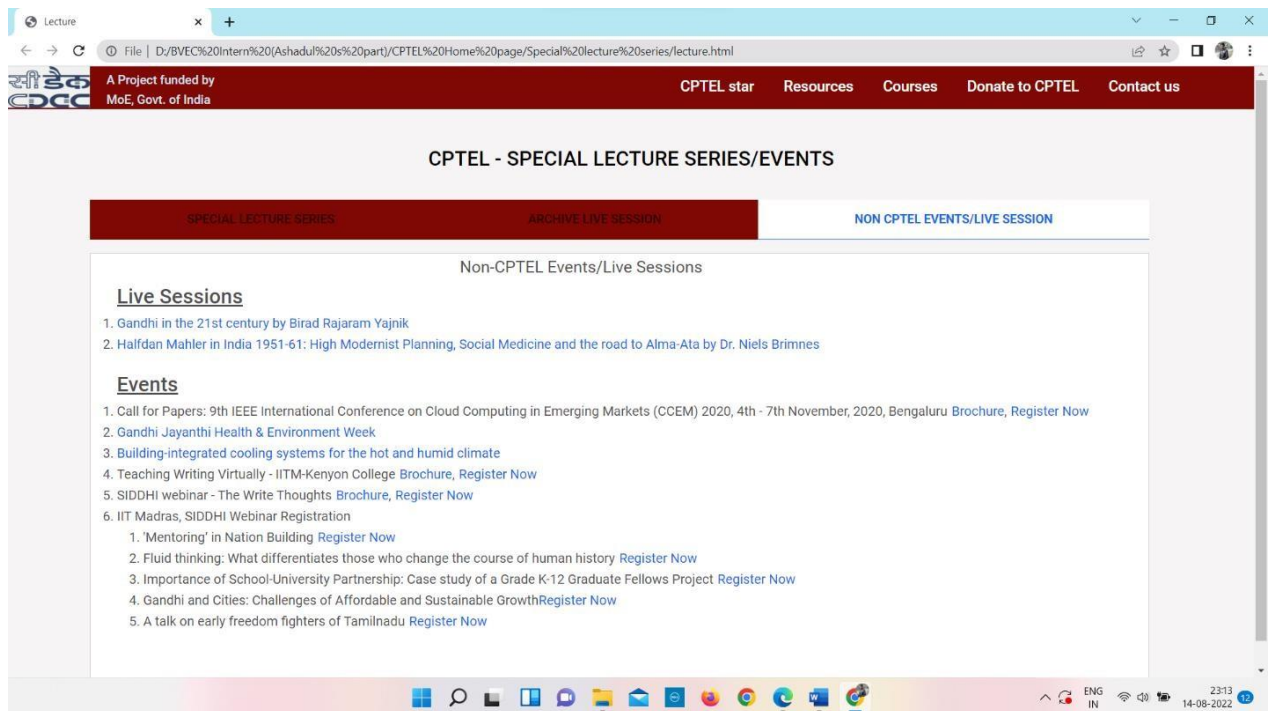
Lecture
File | D:/BVEC%20Intern%20(Ashadul%20s%20part)/CPTEL%20Home%20page/Special%20lecture%20series/lecture.html

सी डैक
CDAC
A Project funded by MoE, Govt. of India

CPTEL star Resources Courses Donate to CPTEL Contact us

CPTEL - SPECIAL LECTURE SERIES/EVENTS

SPECIAL LECTURE SERIES ARCHIVE LIVE SESSION NON CPTEL EVENTS/LIVE SESSION

Non-CPTEL Events/Live Sessions

Live Sessions

1. Gandhi in the 21st century by Birad Rajaram Yajnik
2. Halfdan Mahler in India 1951-61: High Modernist Planning, Social Medicine and the road to Alma-Ata by Dr. Niels Brimnes

Events

1. Call for Papers: 9th IEEE International Conference on Cloud Computing in Emerging Markets (CCEM) 2020, 4th - 7th November, 2020, Bengaluru Brochure, Register Now
2. Gandhi Jayanthi Health & Environment Week
3. Building-integrated cooling systems for the hot and humid climate
4. Teaching Writing Virtually - IITM-Kenyon College Brochure, Register Now
5. SIDDHI webinar - The Write Thoughts Brochure, Register Now
6. IIT Madras, SIDDHI Webinar Registration
1. 'Mentoring' in Nation Building Register Now
2. Fluid thinking: What differentiates those who change the course of human history Register Now
3. Importance of School-University Partnership: Case study of a Grade K-12 Graduate Fellows Project Register Now
4. Gandhi and Cities: Challenges of Affordable and Sustainable GrowthRegister Now
5. A talk on early freedom fighters of Tamilnadu Register Now

ENG IN 23:13 14-08-2022 12